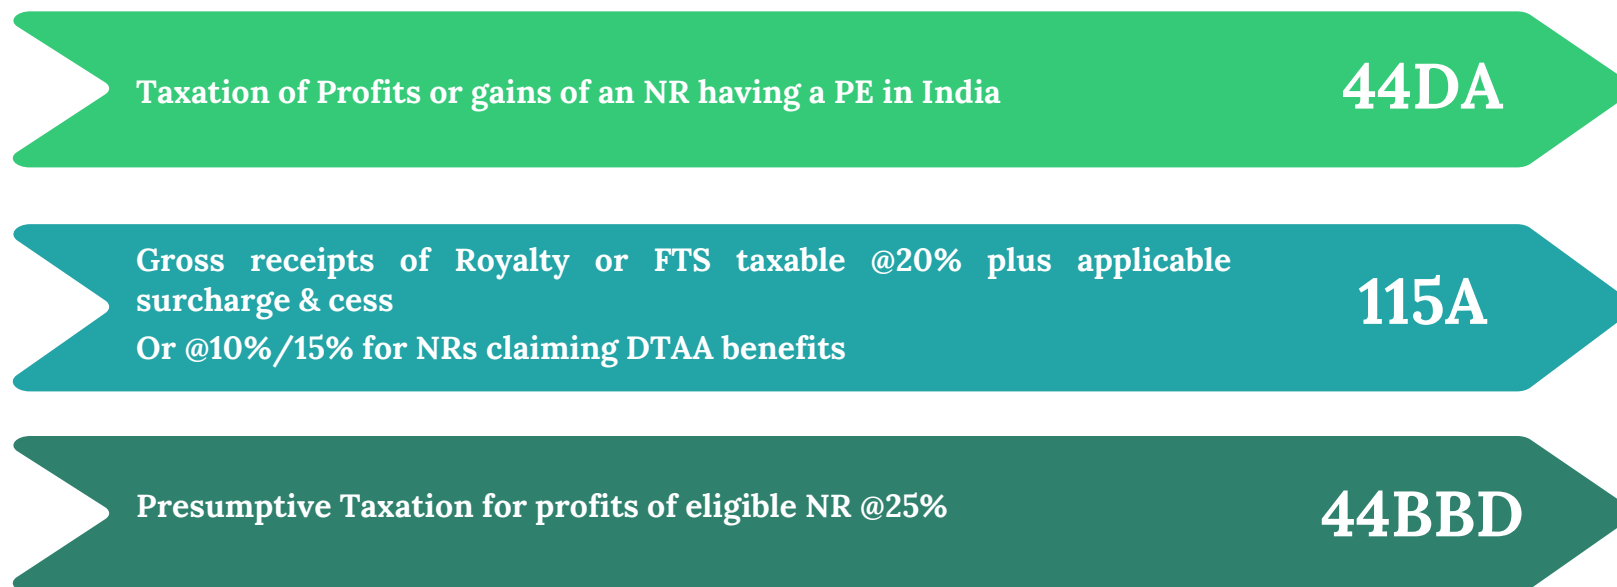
Taxation of Profits or gains of an NR having a PE in India

44DA

Gross receipts of Royalty or FTS taxable @20% plus applicable surcharge & cess
Or @10%/15% for NRs claiming DTAA benefits

115A

Presumptive Taxation for profits of eligible NR @25%

44BBD